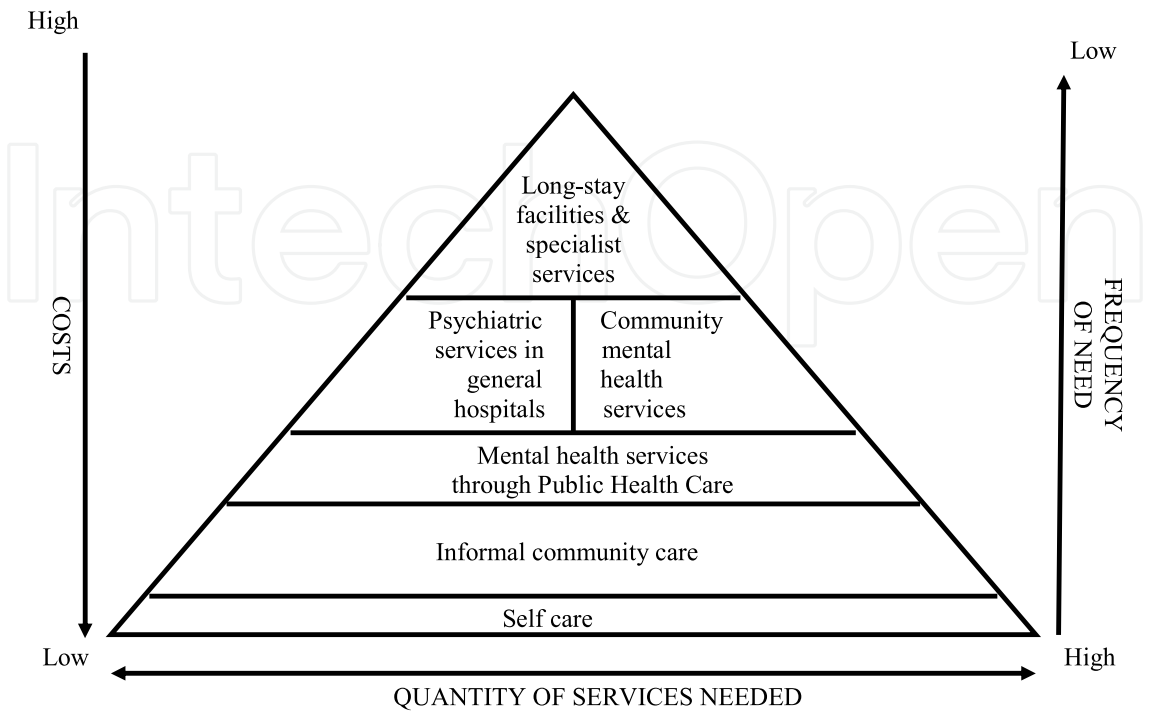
High

Low

COSTS

FREQUENCY OF NEED

Long-stay facilities & specialist services

Psychiatric services in general hospitals

Community mental health services

Mental health services through Public Health Care

Informal community care

Self care

Low

High

QUANTITY OF SERVICES NEEDED

IntechOpen